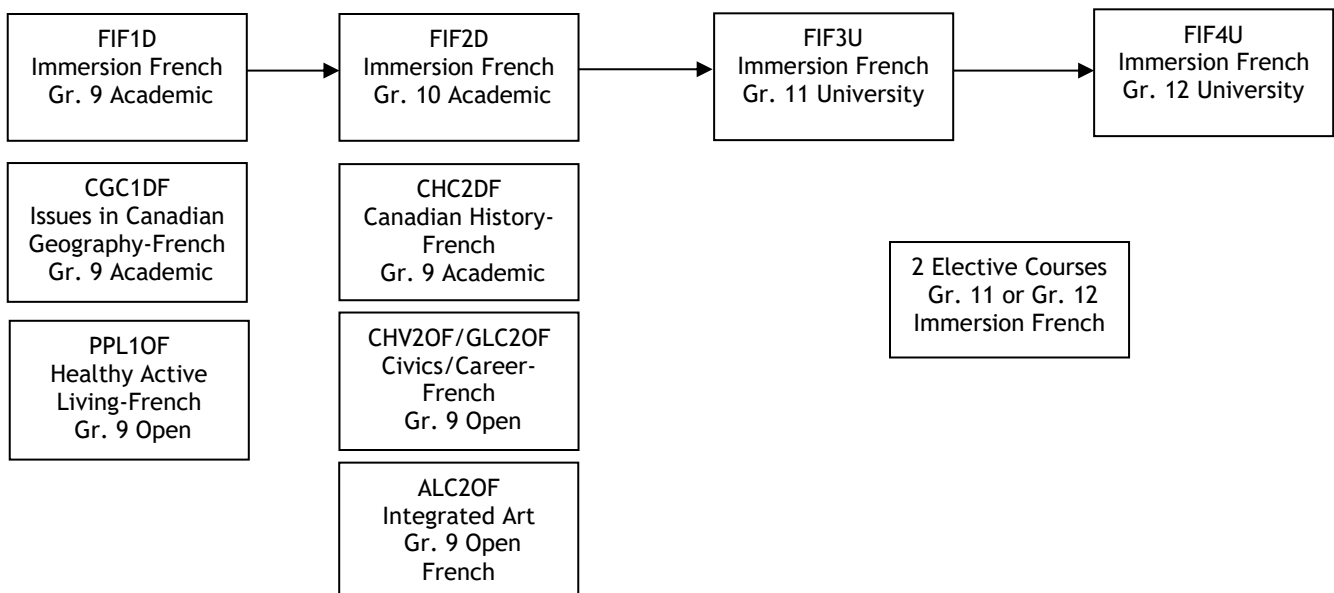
FIF1D
Immersion French
Gr. 9 Academic

FIF2D
Immersion French
Gr. 10 Academic

FIF3U
Immersion French
Gr. 11 University

FIF4U
Immersion French
Gr. 12 University

CGC1DF
Issues in Canadian Geography-French
Gr. 9 Academic

PPL1OF
Healthy Active Living-French
Gr. 9 Open

CHC2DF
Canadian History-French
Gr. 9 Academic

CHV2OF/GLC2OF
Civics/Career-French
Gr. 9 Open

ALC2OF
Integrated Art
Gr. 9 Open
French

2 Elective Courses
Gr. 11 or Gr. 12
Immersion French